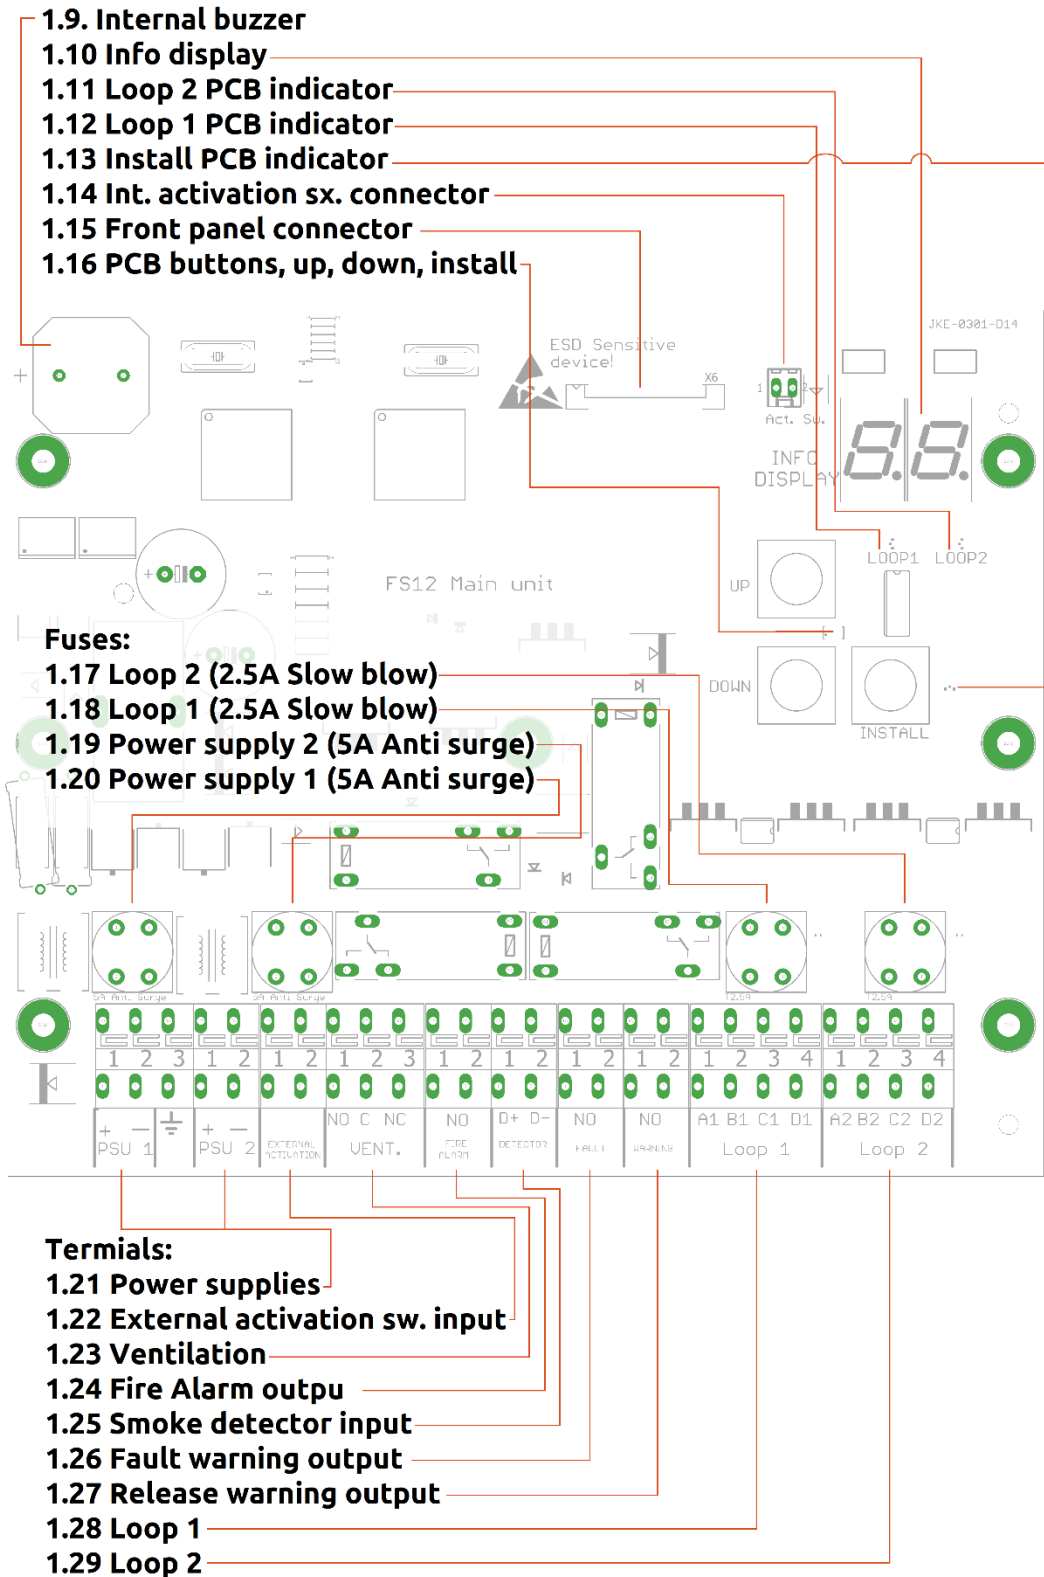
1.9. Internal buzzer
1.10 Info display
1.11 Loop 2 PCB indicator
1.12 Loop 1 PCB indicator
1.13 Install PCB indicator
1.14 Int. activation sx. connector
1.15 Front panel connector
1.16 PCB buttons, up, down, install

ESD Sensitive device!
X6
JKE-0301-D14
Act. Su.
INFO DISPLAY
LOOP1 LOOP2
FS12 Main unit
UP
DOWN
INSTALL

Fuses:
1.17 Loop 2 (2.5A Slow blow)
1.18 Loop 1 (2.5A Slow blow)
1.19 Power supply 2 (5A Anti surge)
1.20 Power supply 1 (5A Anti surge)

5A Anti Surge
5A Anti Surge
T2.5A
T2.5A

| 1 | 2 | 3 | 1 | 2 | 1 | 2 | 1 | 2 | 3 | 1 | 2 | 1 | 2 | 1 | 2 | 1 | 2 | 1 | 2 | 3 | 4 | 1 | 2 | 3 | 4 |

+ — PSU 1
+ — PSU 2
EXTERNAL ACTIVATION
NO C NC VENT.
NO FIRE ALARM
D+ D- DETECTOR
NO FAULT
NO WARNING
A1 B1 C1 D1 Loop 1
A2 B2 C2 D2 Loop 2

Termials:
1.21 Power supplies
1.22 External activation sw. input
1.23 Ventilation
1.24 Fire Alarm outpu
1.25 Smoke detector input
1.26 Fault warning output
1.27 Release warning output
1.28 Loop 1
1.29 Loop 2